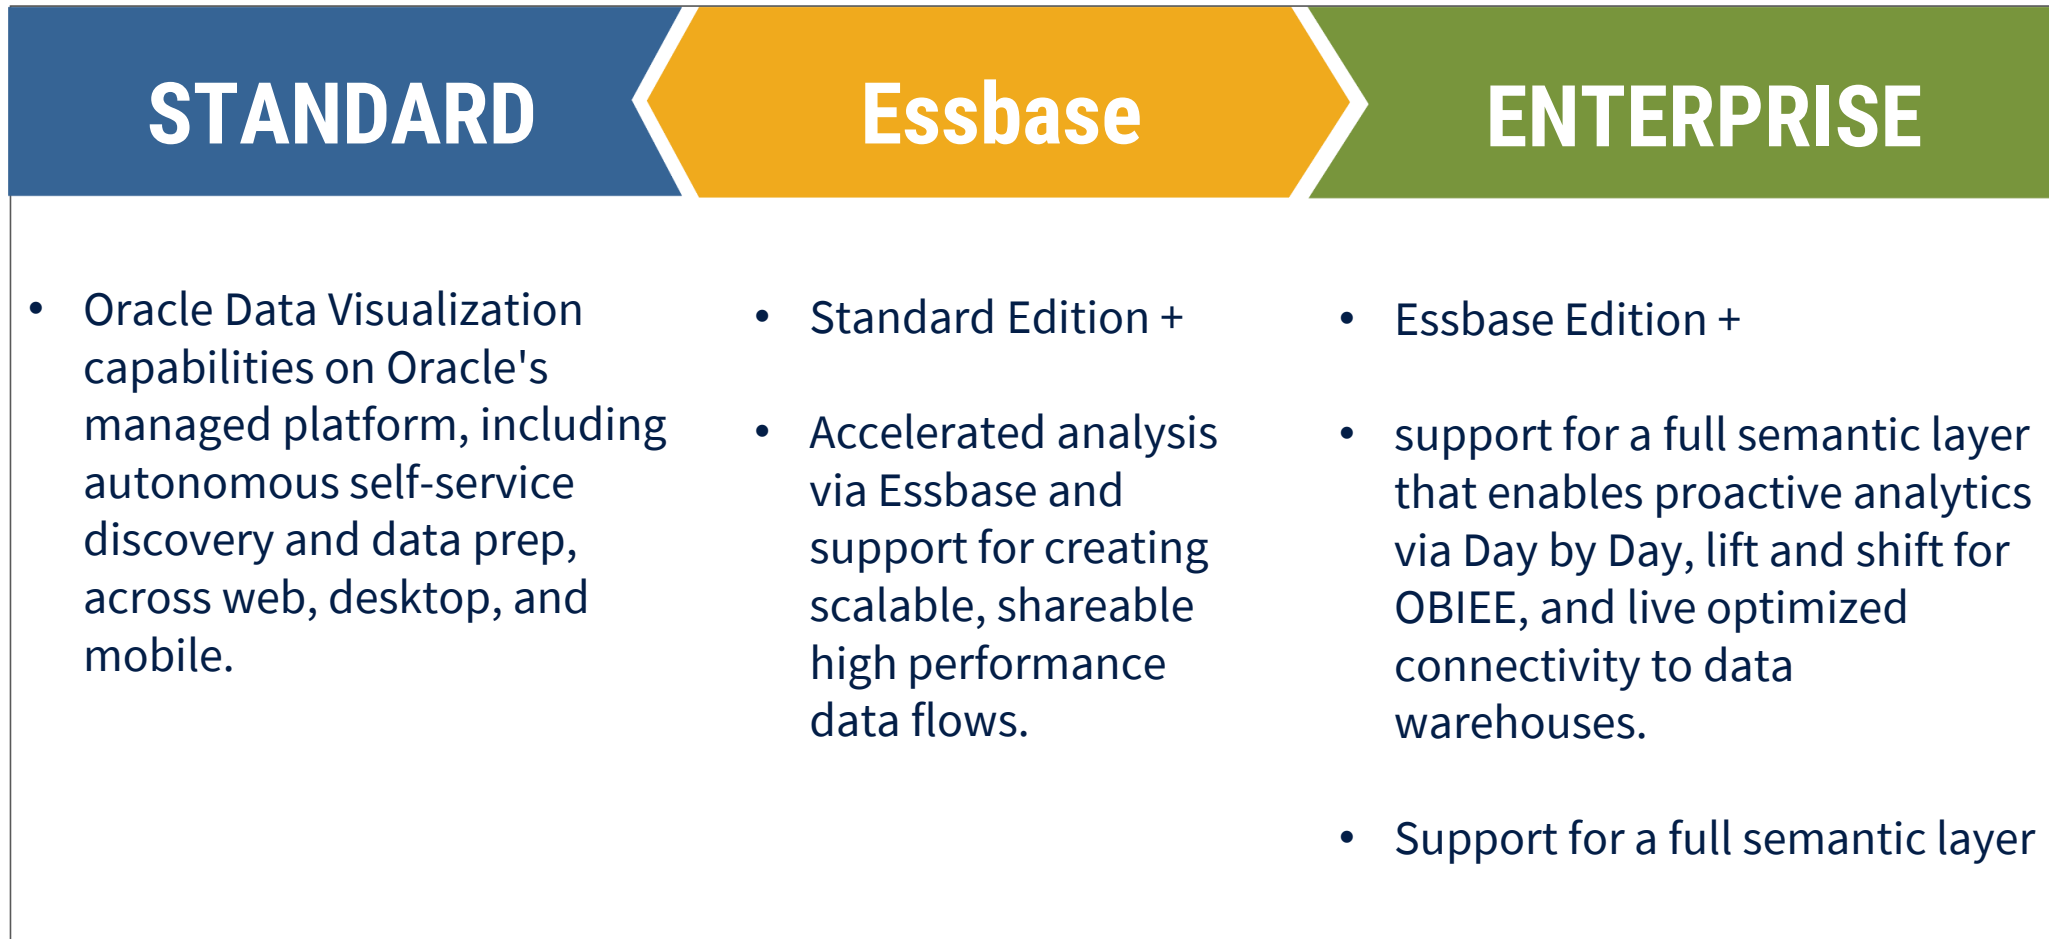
STANDARD

- Oracle Data Visualization capabilities on Oracle's managed platform, including autonomous self-service discovery and data prep, across web, desktop, and mobile.

Essbase

- Standard Edition +

- Accelerated analysis via Essbase and support for creating scalable, shareable high performance data flows.

ENTERPRISE

- Essbase Edition +

- support for a full semantic layer that enables proactive analytics via Day by Day, lift and shift for OBIEE, and live optimized connectivity to data warehouses.

- Support for a full semantic layer